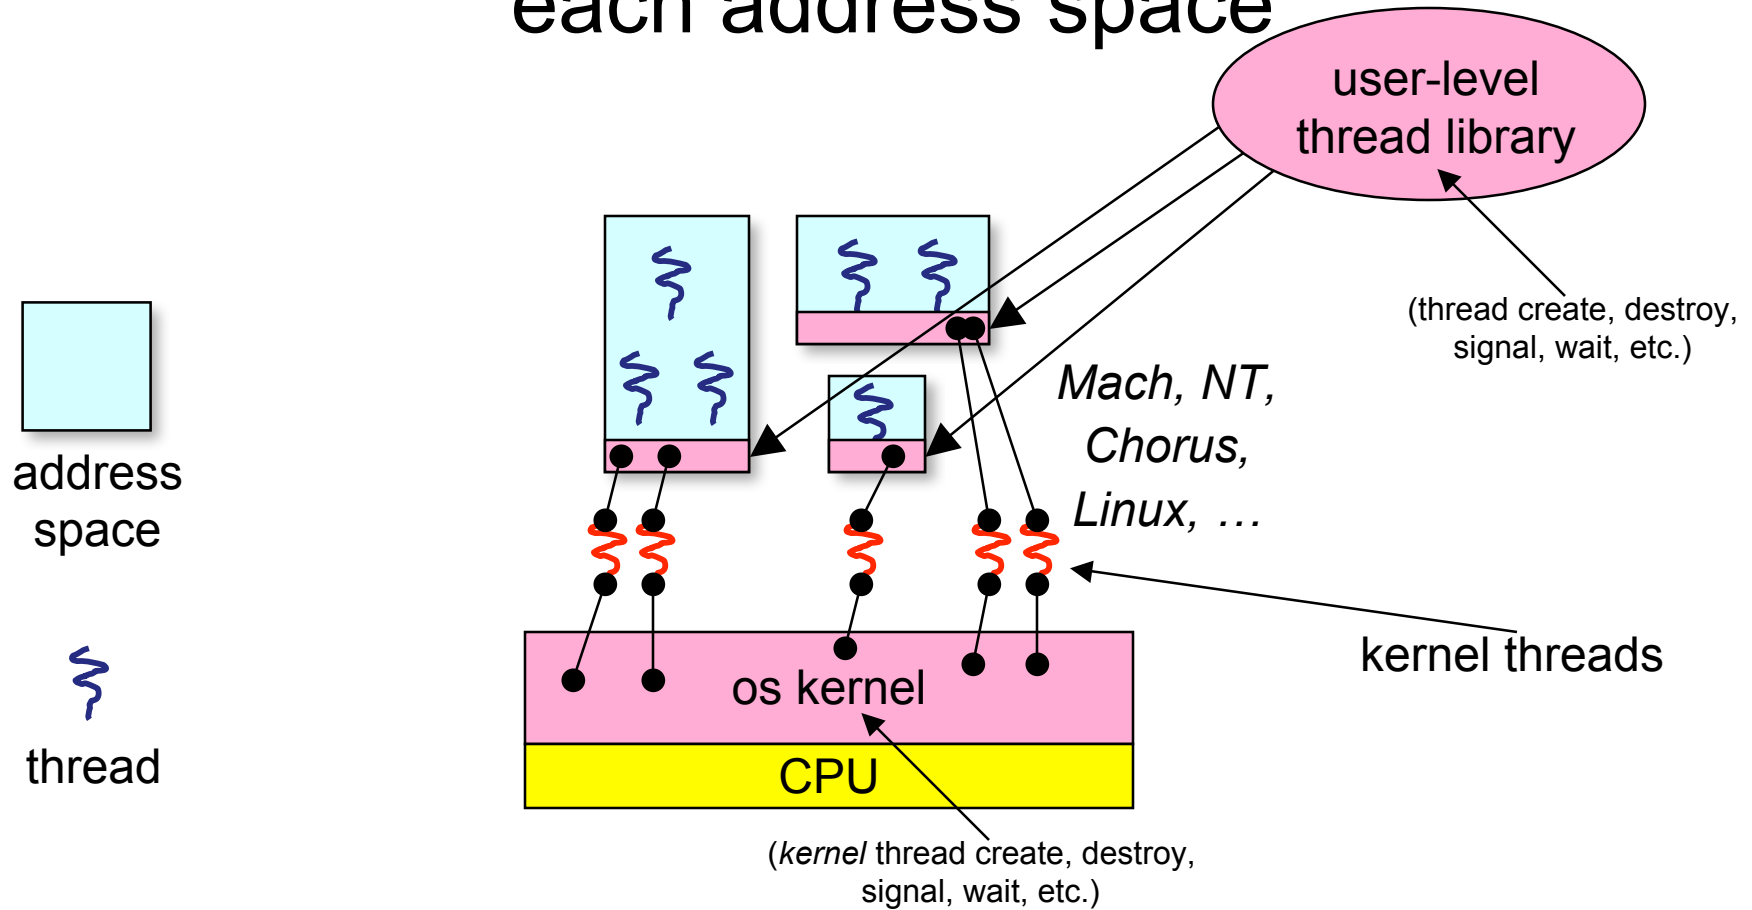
each address space

user-level thread library

(thread create, destroy, signal, wait, etc.)

Mach, NT, Chorus, Linux, …

address space

thread

kernel threads

os kernel

CPU

(*kernel* thread create, destroy, signal, wait, etc.)